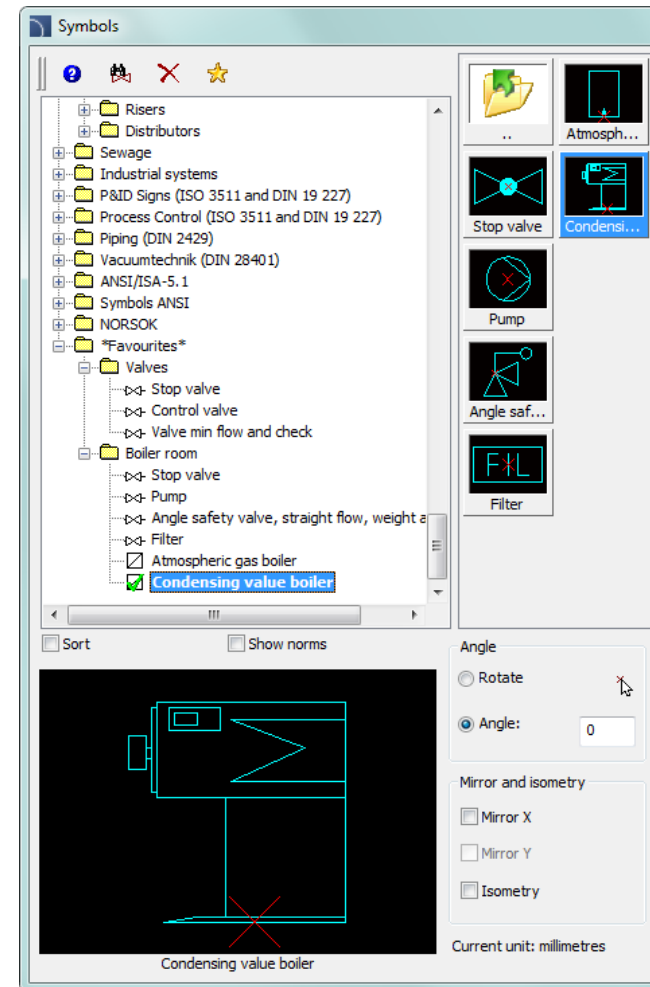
Symbols

Risers
Distributors
Sewage
Industrial systems
P&ID Signs (ISO 3511 and DIN 19 227)
Process Control (ISO 3511 and DIN 19 227)
Piping (DIN 2429)
Vacuumtechnik (DIN 28401)
ANSI/ISA-5.1
Symbols ANSI
NORSOK
*Favourites*
Valves
Stop valve
Control valve
Valve min flow and check
Boiler room
Stop valve
Pump
Angle safety valve, straight flow, weight a
Filter
Atmospheric gas boiler
Condensing value boiler

..
Atmosph...
Stop valve
Condensi...
Pump
Angle saf...
Filter

Sort
Show norms

Condensing value boiler

Angle
Rotate
Angle: 0

Mirror and isometry
Mirror X
Mirror Y
Isometry

Current unit: millimetres